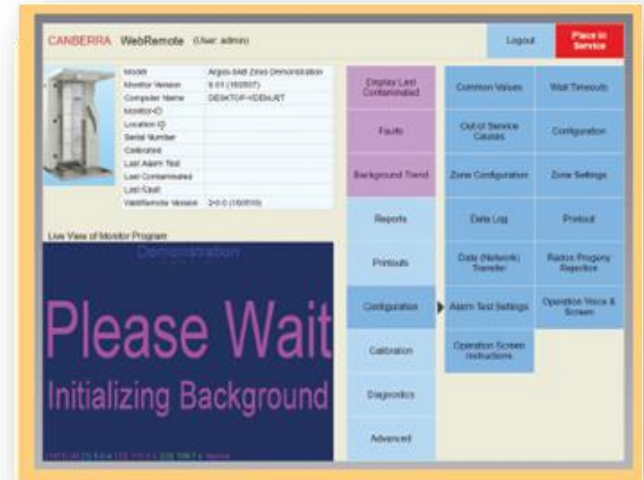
CANBERRA WebRemote (User: admin)

Logout

Place in Service

| Model | Argos-5AB Zeno Demonstration |
|---|---|
| Monitor Version | 9.01 (160507) |
| Computer Name | DESKTOP-VDEHJET |
| MonitorID | |
| Location ID | |
| Serial Number | |
| Calibrated | |
| Last Alarm Test | |
| Last Contaminated | |
| Last Clean | |
| WebRemote Version | 2-0.0 (160510) |

Live View of Monitor Program

Demonstration

Please Wait

Initializing Background

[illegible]

Display Last Contaminated

Faults

Background Trend

Reports

Printouts

Configuration

Calibration

Diagnostics

Advanced

Common Values

Wait Timeouts

Out of Service Causes

Configuration

Zone Configuration

Zone Settings

Data Log

Printout

Data (Network) Transfer

Radon Progeny Rejection

Alarm Test Settings

Operation Voice & Screen

Operation Screen Instructions